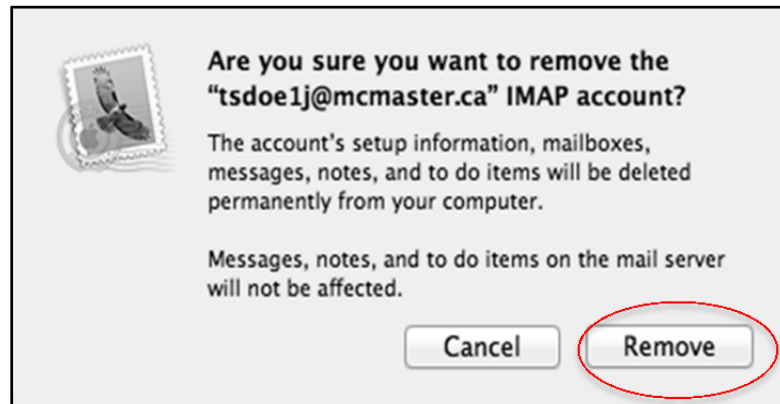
Are you sure you want to remove the "tsdoe1j@mcmaster.ca" IMAP account?

The account's setup information, mailboxes, messages, notes, and to do items will be deleted permanently from your computer.

Messages, notes, and to do items on the mail server will not be affected.

Cancel

Remove